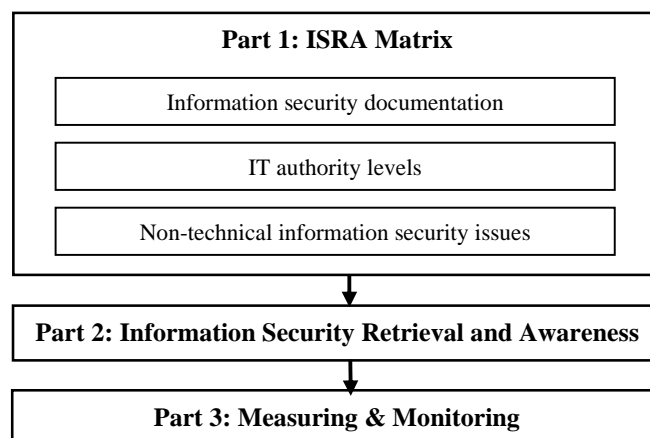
Part 1: ISRA Matrix

Information security documentation

IT authority levels

Non-technical information security issues

Part 2: Information Security Retrieval and Awareness

Part 3: Measuring & Monitoring